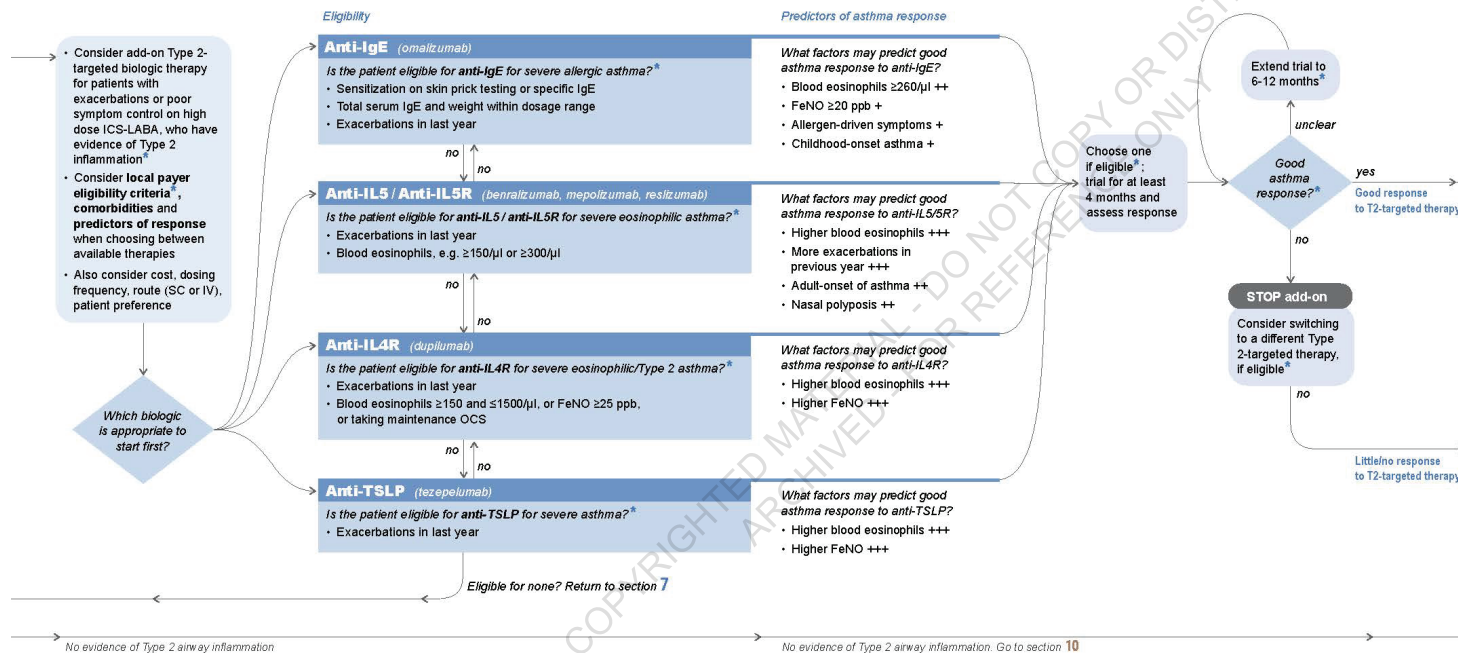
Eligibility

Predictors of asthma response

• Consider add-on Type 2-targeted biologic therapy for patients with exacerbations or poor symptom control on high dose ICS-LABA, who have evidence of Type 2 inflammation*
• Consider local payer eligibility criteria*, comorbidities and predictors of response when choosing between available therapies
• Also consider cost, dosing frequency, route (SC or IV), patient preference

Which biologic is appropriate to start first?

Anti-IgE (omalizumab)
Is the patient eligible for anti-IgE for severe allergic asthma?*
• Sensitization on skin prick testing or specific IgE
• Total serum IgE and weight within dosage range
• Exacerbations in last year

What factors may predict good asthma response to anti-IgE?
• Blood eosinophils ≥260/μl ++
• FeNO ≥20 ppb +
• Allergen-driven symptoms +
• Childhood-onset asthma +

no
no

Anti-IL5 / Anti-IL5R (benralizumab, mepolizumab, reslizumab)
Is the patient eligible for anti-IL5 / anti-IL5R for severe eosinophilic asthma?*
• Exacerbations in last year
• Blood eosinophils, e.g. ≥150/μl or ≥300/μl

What factors may predict good asthma response to anti-IL5/5R?
• Higher blood eosinophils +++
• More exacerbations in previous year +++
• Adult-onset of asthma ++
• Nasal polyposis ++

no
no

Anti-IL4R (dupilumab)
Is the patient eligible for anti-IL4R for severe eosinophilic/Type 2 asthma?*
• Exacerbations in last year
• Blood eosinophils ≥150 and ≤1500/μl, or FeNO ≥25 ppb, or taking maintenance OCS

What factors may predict good asthma response to anti-IL4R?
• Higher blood eosinophils +++
• Higher FeNO +++

no
no

Anti-TSLP (tezepelumab)
Is the patient eligible for anti-TSLP for severe asthma?*
• Exacerbations in last year

What factors may predict good asthma response to anti-TSLP?
• Higher blood eosinophils +++
• Higher FeNO +++

Eligible for none? Return to section 7

Choose one if eligible*; trial for at least 4 months and assess response

Extend trial to 6-12 months*

unclear

Good asthma response?*

yes
Good response to T2-targeted therapy

no

STOP add-on
Consider switching to a different Type 2-targeted therapy, if eligible*

no

Little/no response to T2-targeted therapy

No evidence of Type 2 airway inflammation

No evidence of Type 2 airway inflammation. Go to section 10

COPYRIGHTED MATERIAL - DO NOT COPY OR DISTRIBUTE
ARCHIVED - FOR REFERENCE ONLY